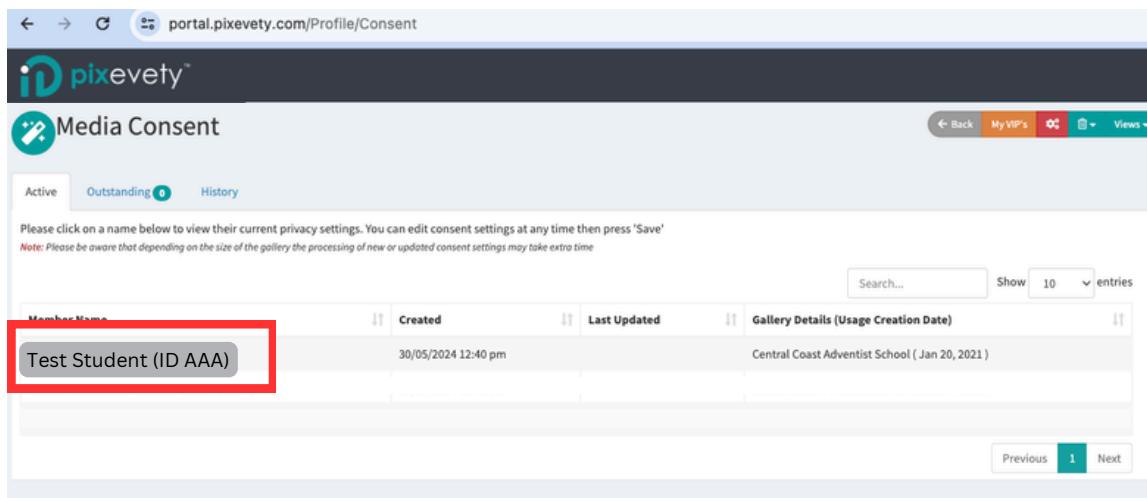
portal.pixevety.com/Profile/Consent

pixevety™

Media Consent

← Back My VIP's Views

Active Outstanding 0 History

Please click on a name below to view their current privacy settings. You can edit consent settings at any time then press 'Save'

Note: Please be aware that depending on the size of the gallery the processing of new or updated consent settings may take extra time

Search... Show 10 entries

| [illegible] | Created | Last Updated | Gallery Details (Usage Creation Date) |
|---|---|---|---|
| Test Student (ID AAA) | 30/05/2024 12:40 pm | | Central Coast Adventist School ( Jan 20, 2021 ) |

Previous 1 Next